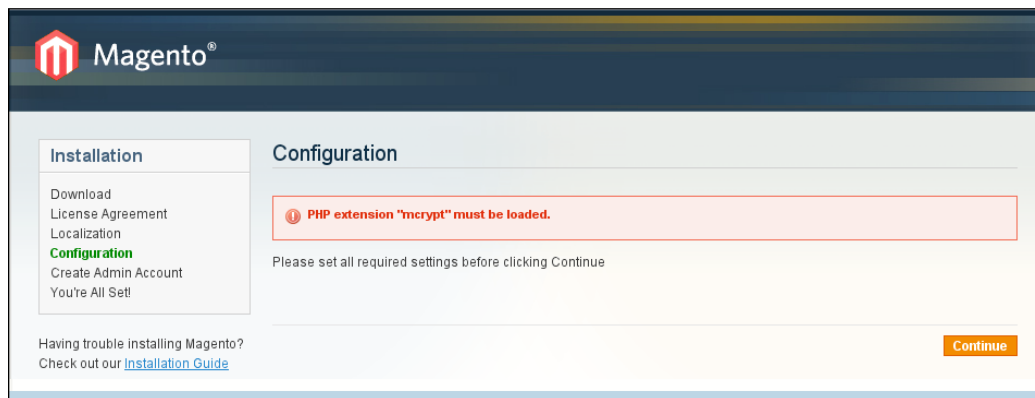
Magento®

Installation

Download
License Agreement
Localization
Configuration
Create Admin Account
You're All Set!

Having trouble installing Magento?
Check out our Installation Guide

Configuration

PHP extension "mcrypt" must be loaded.

Please set all required settings before clicking Continue

Continue